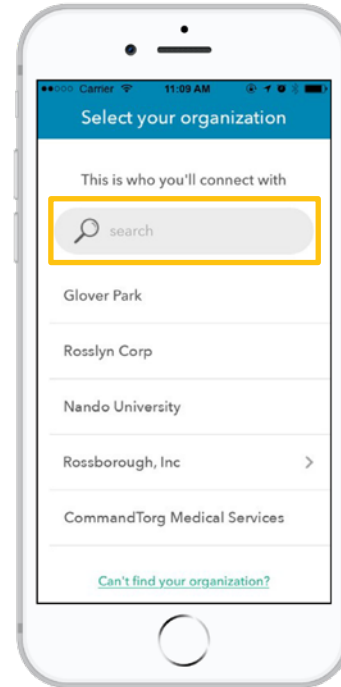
●●○○○ Carrier 11:09 AM

Select your organization

This is who you'll connect with

search

Glover Park

Rosslyn Corp

Nando University

Rossborough, Inc

CommandTorg Medical Services

Can't find your organization?